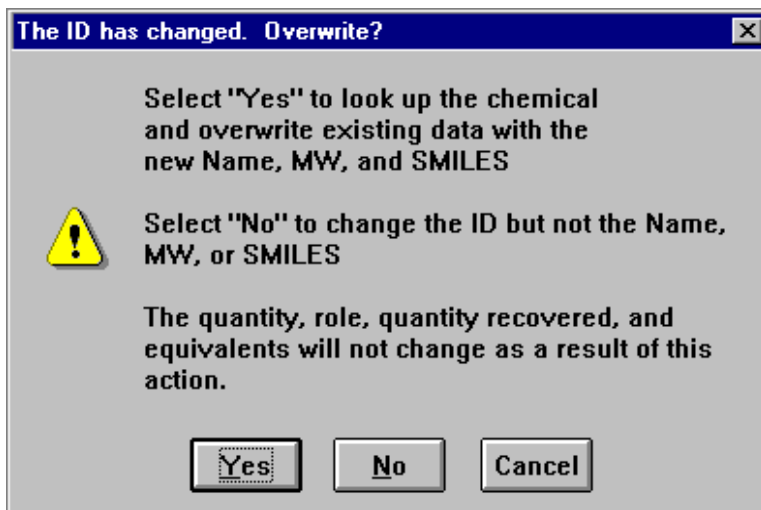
The ID has changed.  Overwrite?

Select "Yes" to look up the chemical and overwrite existing data with the new Name, MW, and SMILES

Select "No" to change the ID but not the Name, MW, or SMILES

The quantity, role, quantity recovered, and equivalents will not change as a result of this action.

Yes

No

Cancel